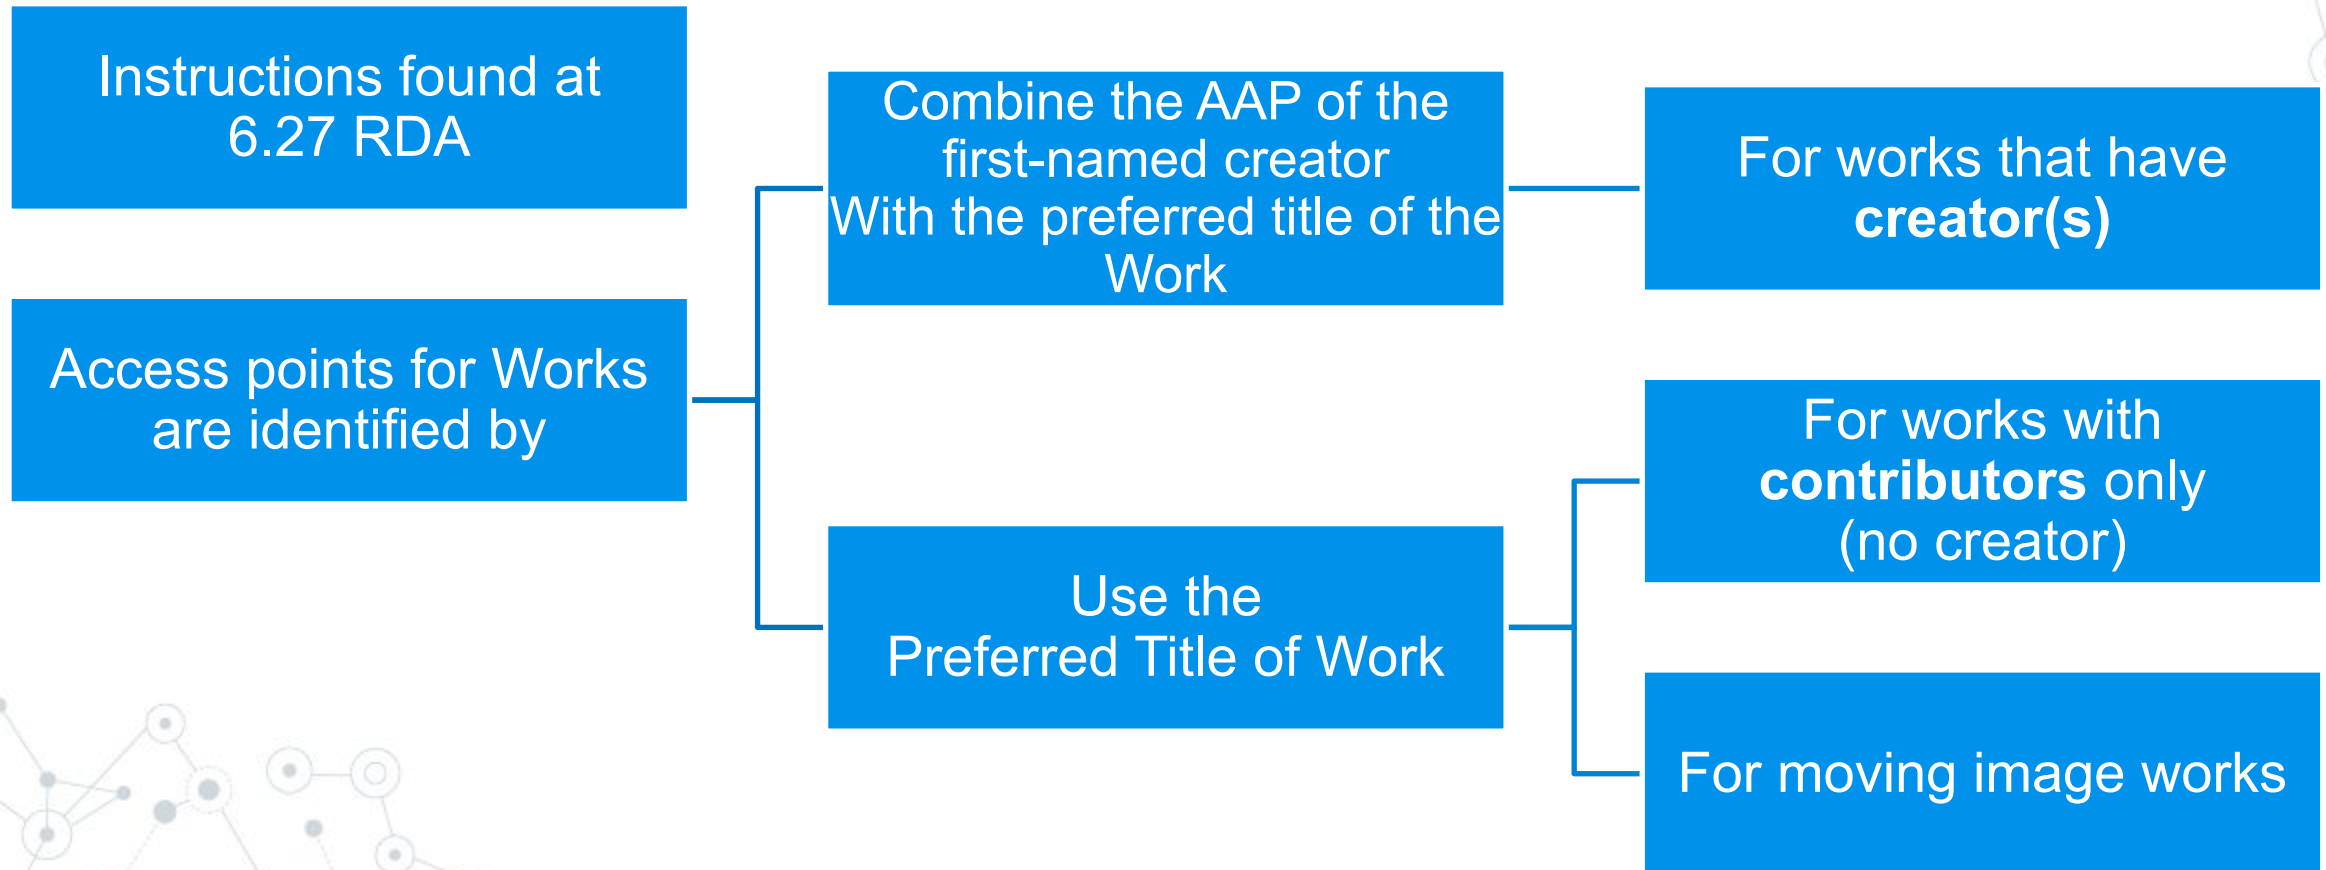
Instructions found at 6.27 RDA

Access points for Works are identified by

Combine the AAP of the first-named creator With the preferred title of the Work

For works that have **creator(s)**

Use the Preferred Title of Work

For works with **contributors** only (no creator)

For moving image works